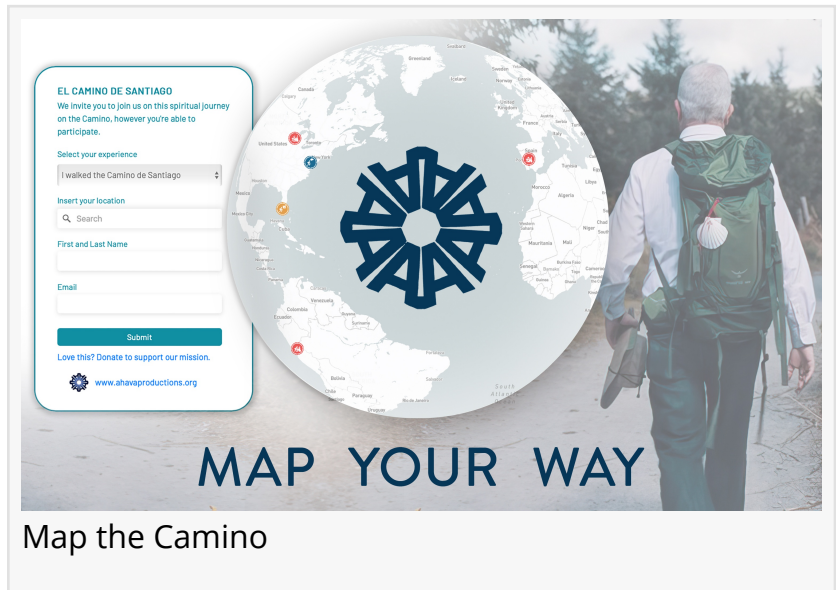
EL CAMINO DE SANTIAGO
We invite you to join us on this spiritual journey on the Camino, however you're able to participate.

Select your experience
I walked the Camino de Santiago

Insert your location
Search

First and Last Name

Email

Submit

Love this? Donate to support our mission.

www.ahavaproductions.org

Greenland
Canada
United States
Mexico
Cuba
Venezuela
Colombia
Ecuador
Peru
Bolivia
Brazil
Paraguay
Uruguay
Rio de Janeiro
South Atlantic Ocean
Morocco
Algeria
Libya
Mali
Niger
Chad
Mauritania
Senegal
Nigeria
Tunisia

MAP YOUR WAY

Map the Camino